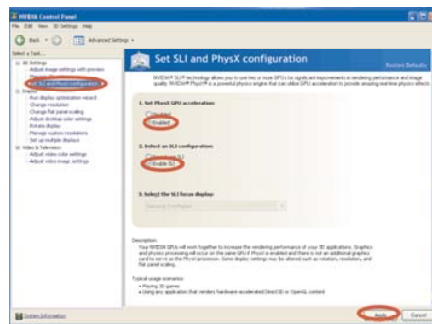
NVIDIA Control Panel

File Edit View 3D Settings Help

Back Advanced Settings

Select a Task...

3D Settings
Adjust image settings with preview
Manage 3D settings
Set SLI and PhysX configuration
Display
Run display optimization wizard
Change resolution
Change flat panel scaling
Adjust desktop color settings
Rotate display
Manage custom resolutions
Set up multiple displays
Video & Television
Adjust video color settings
Adjust video image settings

Set SLI and PhysX configuration

Restore Defaults

NVIDIA® SLI® technology allows you to use two or more GPUs for significant improvements in rendering performance and image quality. NVIDIA® PhysX® is a powerful physics engine that can utilize GPU acceleration to provide amazing real-time physics effects.

1. Set PhysX GPU acceleration:

Disabled
Enabled

2. Select an SLI configuration:

Disable SLI
Enable SLI

3. Select the SLI focus display:

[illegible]

Description:
Your NVIDIA GPUs will work together to increase the rendering performance of your 3D applications. Graphics and physics processing will occur on the same GPU if PhysX is enabled and there is not an additional graphics card to use as the PhysX processor. Some display settings may be altered such as rotation, resolution, and flat panel scaling.

Typical usage scenarios:
• Playing 3D games
• Using any application that renders hardware accelerated Direct3D or OpenGL content

System Information

Apply Cancel